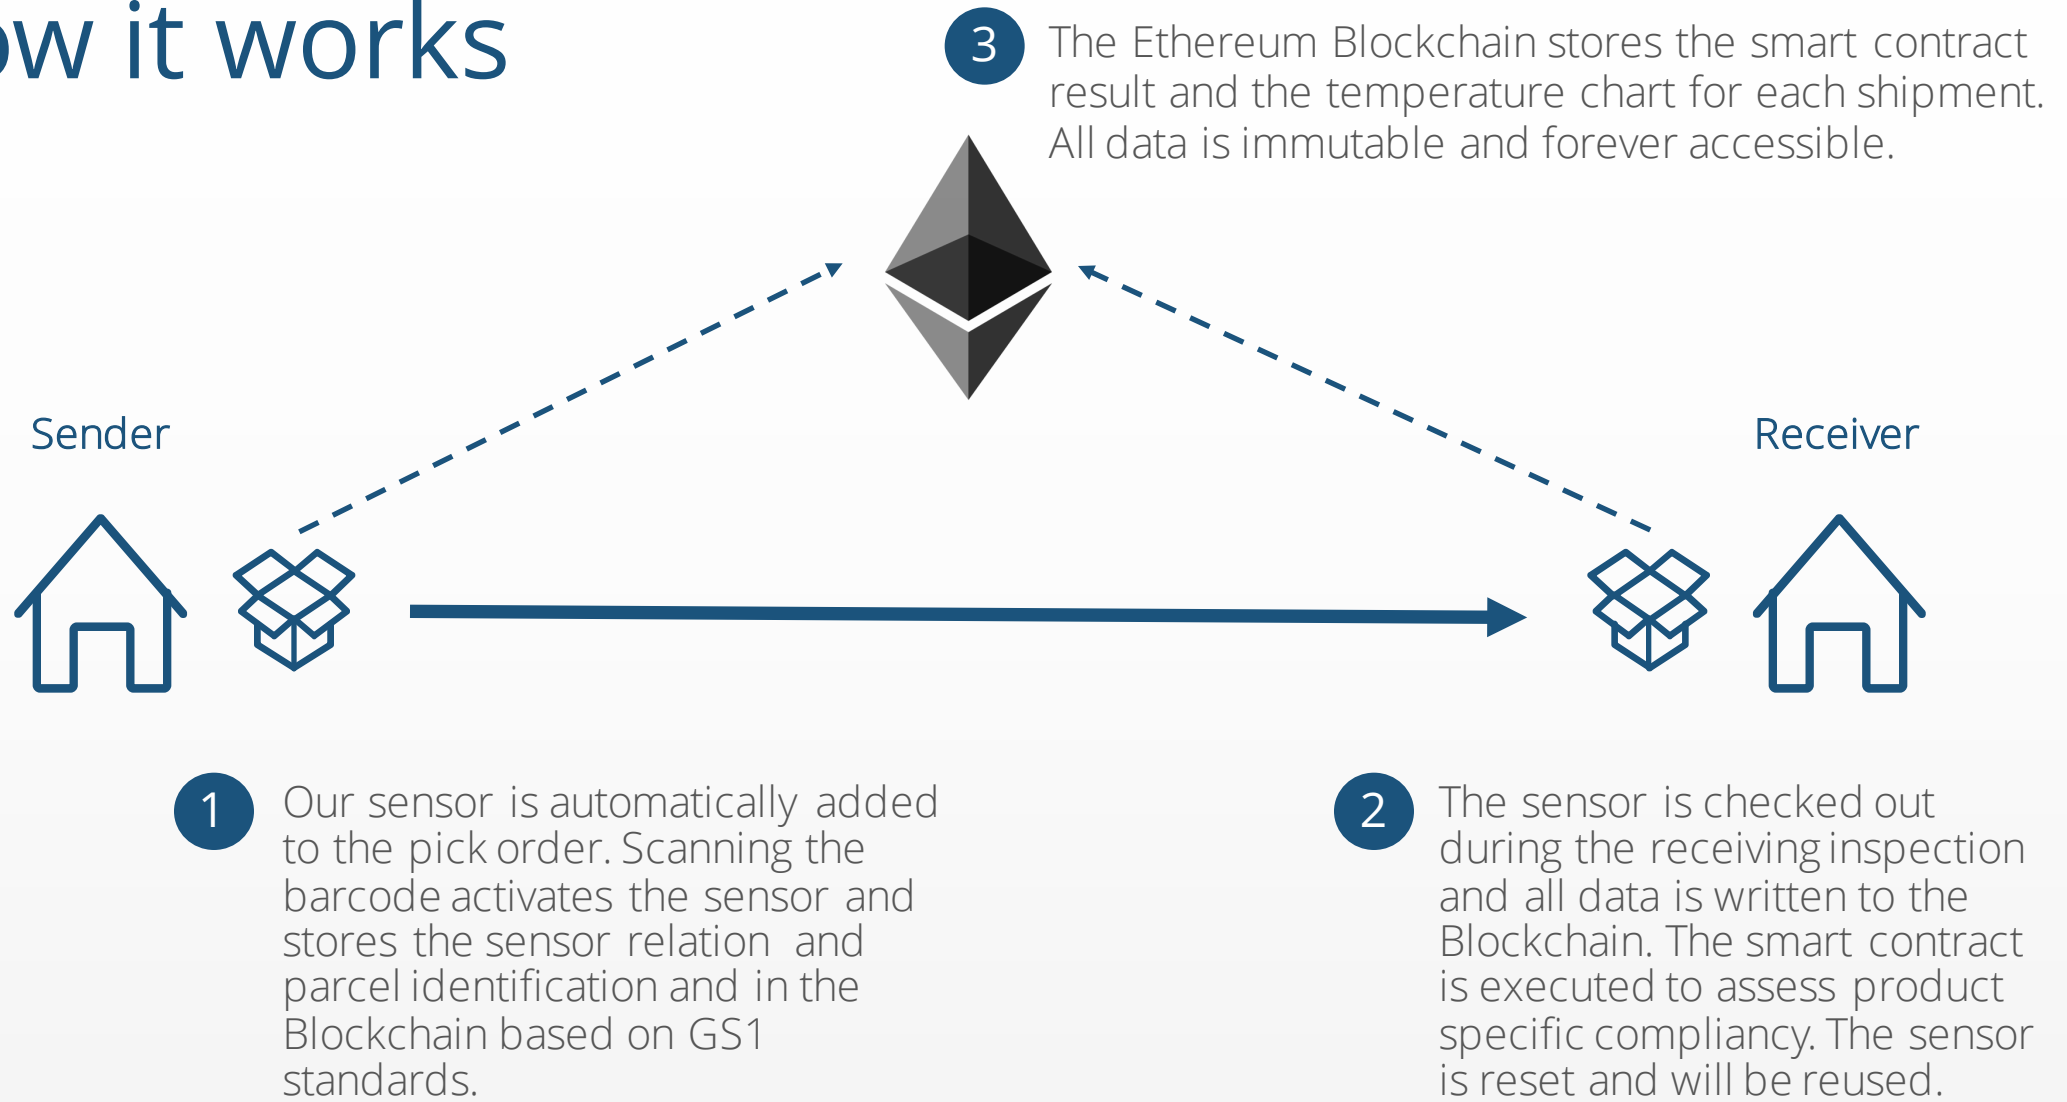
w it works

3 The Ethereum Blockchain stores the smart contract result and the temperature chart for each shipment. All data is immutable and forever accessible.

Sender

Receiver

1 Our sensor is automatically added to the pick order. Scanning the barcode activates the sensor and stores the sensor relation and parcel identification and in the Blockchain based on GS1 standards.

2 The sensor is checked out during the receiving inspection and all data is written to the Blockchain. The smart contract is executed to assess product specific compliancy. The sensor is reset and will be reused.